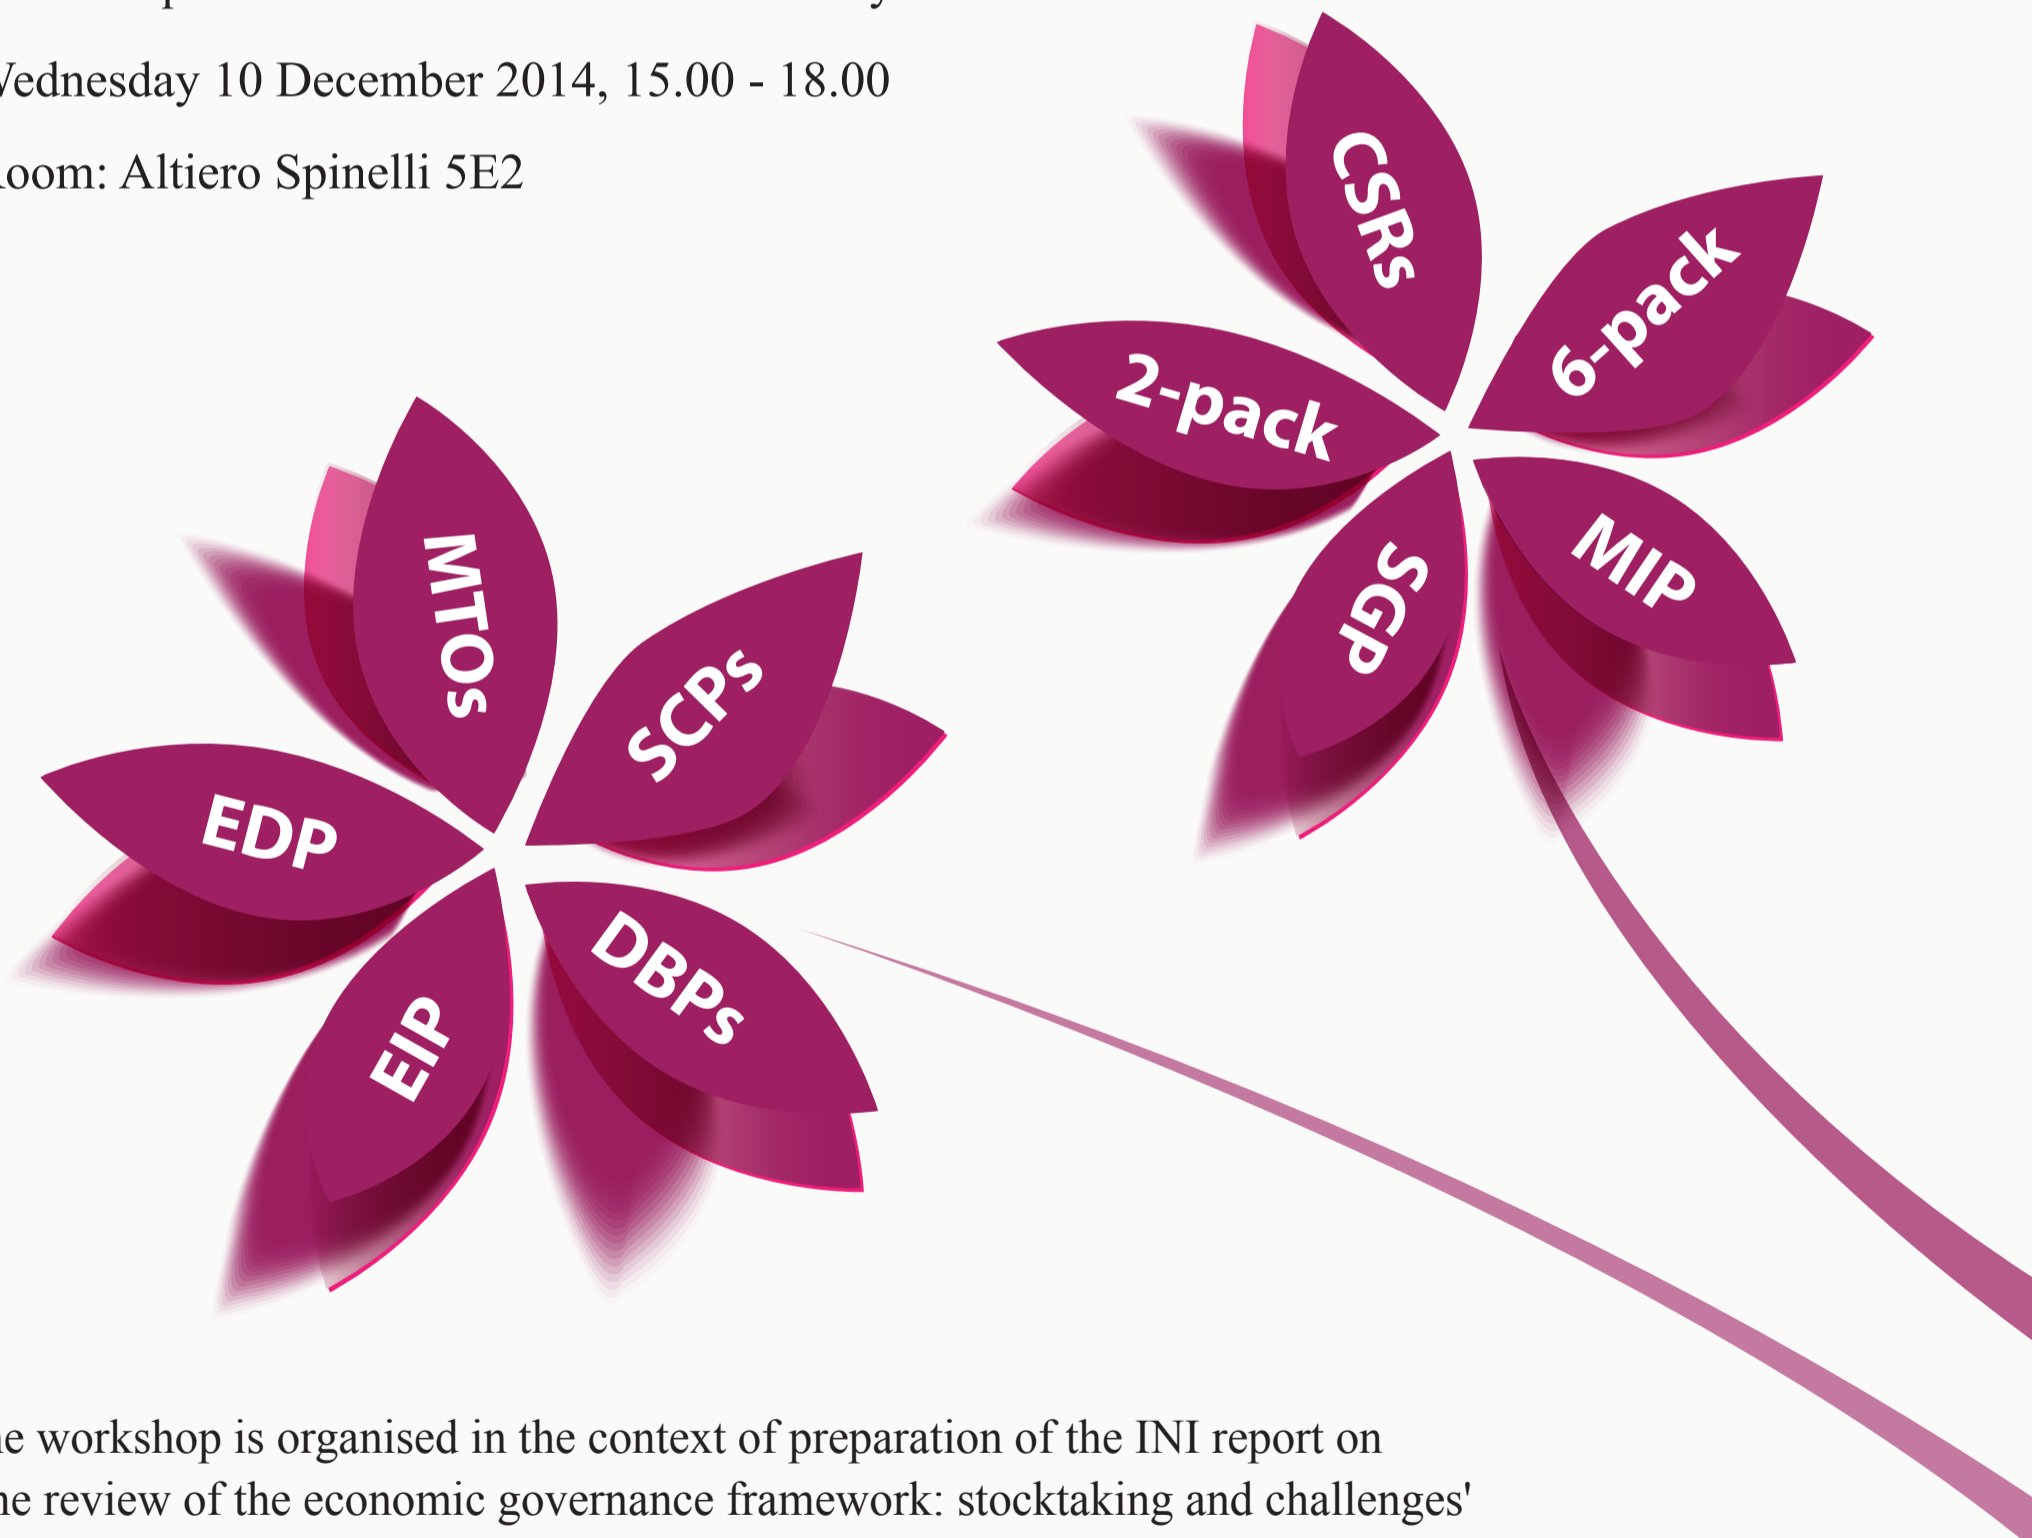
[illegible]
Vednesday 10 December 2014, 15.00 - 18.00

oom: Altiero Spinelli 5E2

CSRs
6-pack
2-pack
SGP
MIP

MTOs
SCPs
EDP
EIP
DBPs

e workshop is organised in the context of preparation of the INI report on he review of the economic governance framework: stocktaking and challenges'